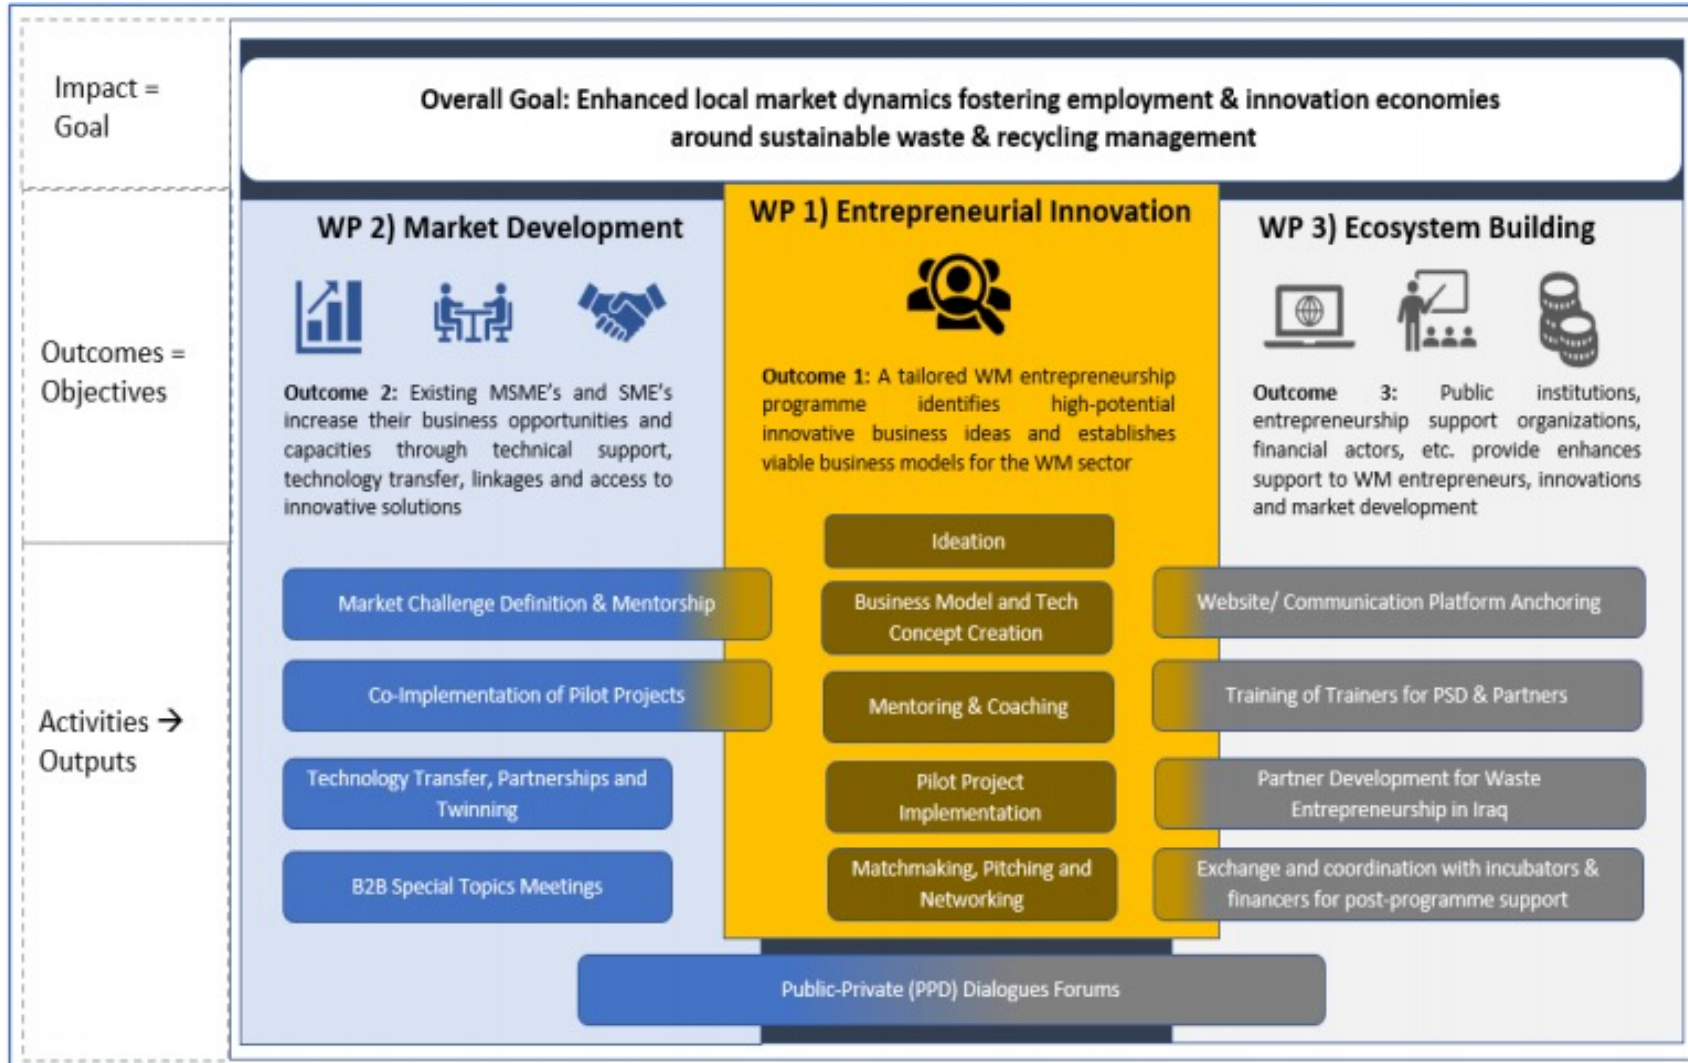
Impact = Goal

Overall Goal: Enhanced local market dynamics fostering employment & innovation economies around sustainable waste & recycling management

Outcomes = Objectives

WP 2) Market Development

Outcome 2: Existing MSME's and SME's increase their business opportunities and capacities through technical support, technology transfer, linkages and access to innovative solutions

WP 1) Entrepreneurial Innovation

Outcome 1: A tailored WM entrepreneurship programme identifies high-potential innovative business ideas and establishes viable business models for the WM sector

WP 3) Ecosystem Building

Outcome 3: Public institutions, entrepreneurship support organizations, financial actors, etc. provide enhances support to WM entrepreneurs, innovations and market development

Activities → Outputs

Ideation

Market Challenge Definition & Mentorship

Business Model and Tech Concept Creation

Website/ Communication Platform Anchoring

Co-Implementation of Pilot Projects

Mentoring & Coaching

Training of Trainers for PSD & Partners

Technology Transfer, Partnerships and Twinning

Pilot Project Implementation

Partner Development for Waste Entrepreneurship in Iraq

B2B Special Topics Meetings

Matchmaking, Pitching and Networking

Exchange and coordination with incubators & financers for post-programme support

Public-Private (PPD) Dialogues Forums